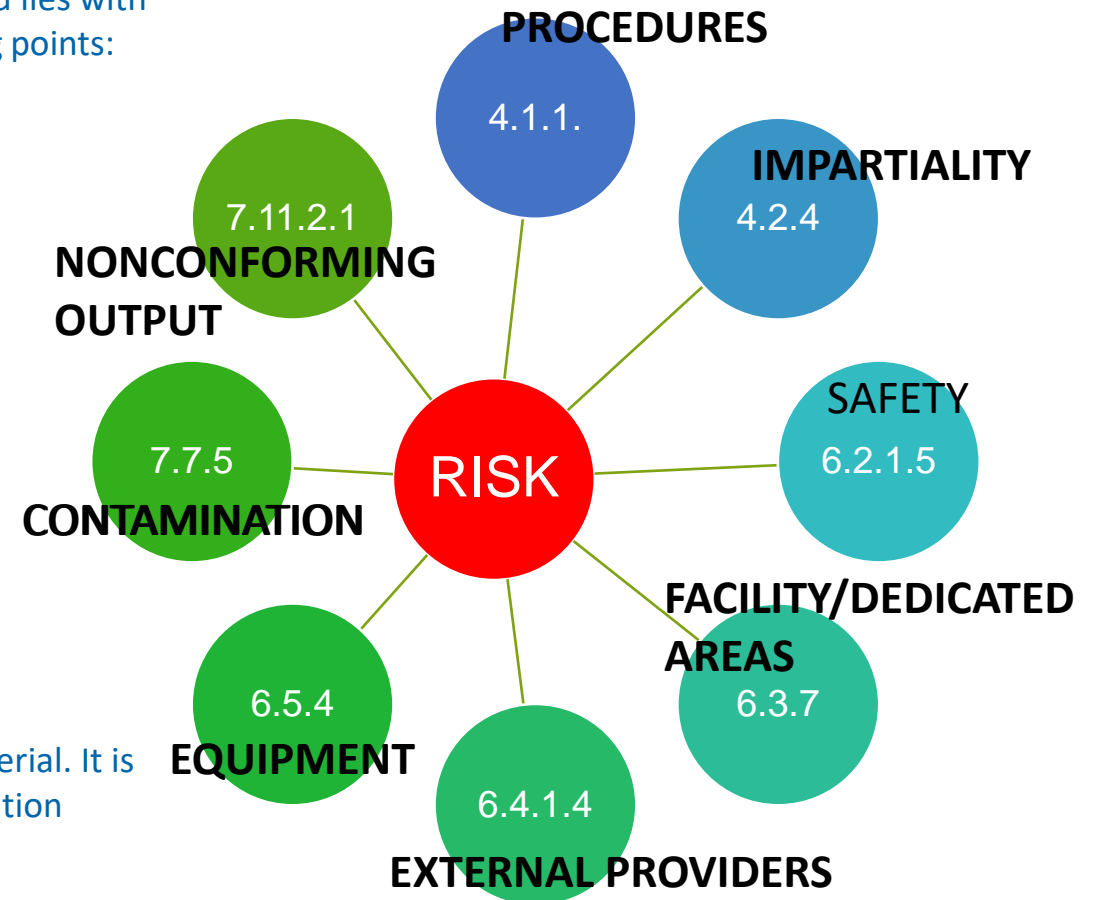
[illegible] lies with
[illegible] points:

PROCEDURES
4.1.1.

IMPARTIALITY
4.2.4

7.11.2.1
NONCONFORMING OUTPUT

SAFETY
6.2.1.5

7.7.5
CONTAMINATION

RISK

FACILITY/DEDICATED AREAS
6.3.7

6.5.4
EQUIPMENT

6.4.1.4
EXTERNAL PROVIDERS

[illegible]erial. It is
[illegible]tion